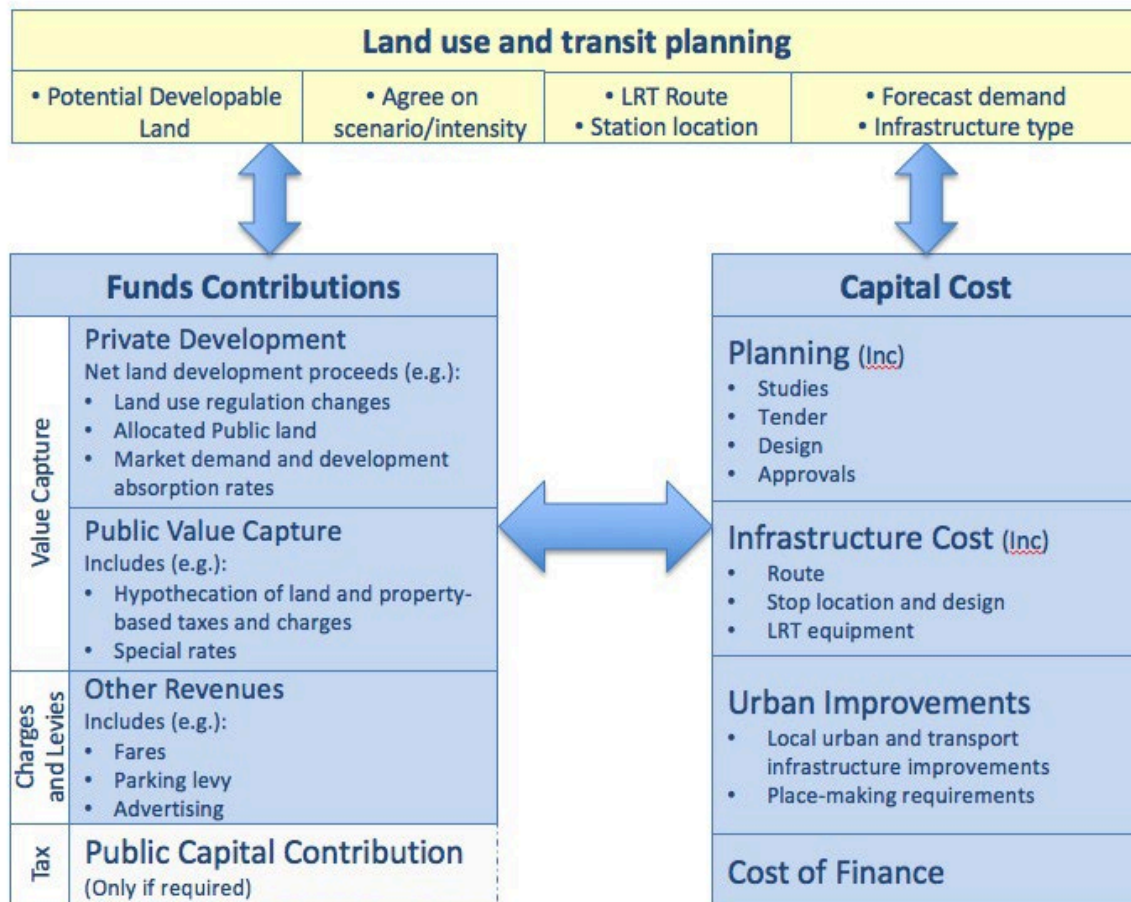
Land use and transit planning

• Potential Developable Land

• Agree on scenario/intensity

• LRT Route
• Station location

• Forecast demand
• Infrastructure type

Funds Contributions

Value Capture

Private Development
Net land development proceeds (e.g.):
• Land use regulation changes
• Allocated Public land
• Market demand and development absorption rates

Public Value Capture
Includes (e.g.):
• Hypothecation of land and property-based taxes and charges
• Special rates

Charges and Levies

Other Revenues
Includes (e.g.):
• Fares
• Parking levy
• Advertising

Tax

Public Capital Contribution
(Only if required)

Capital Cost

Planning (Inc)
• Studies
• Tender
• Design
• Approvals

Infrastructure Cost (Inc)
• Route
• Stop location and design
• LRT equipment

Urban Improvements
• Local urban and transport infrastructure improvements
• Place-making requirements

Cost of Finance